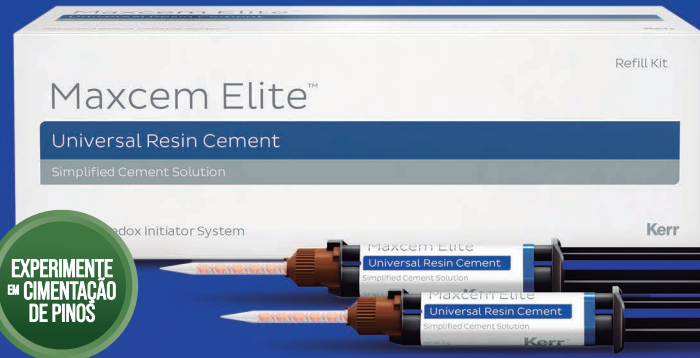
Refill Kit

Maxcem Elite™

Universal Resin Cement

Simplified Cement Solution

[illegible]edox Initiator System

Kerr

Maxcem Elite

Universal Resin Cement

Simplified Cement Solution

Maxcem Elite

Universal Resin Cement

Kerr

EXPERIMENTE EM CIMENTAÇÃO DE PINOS